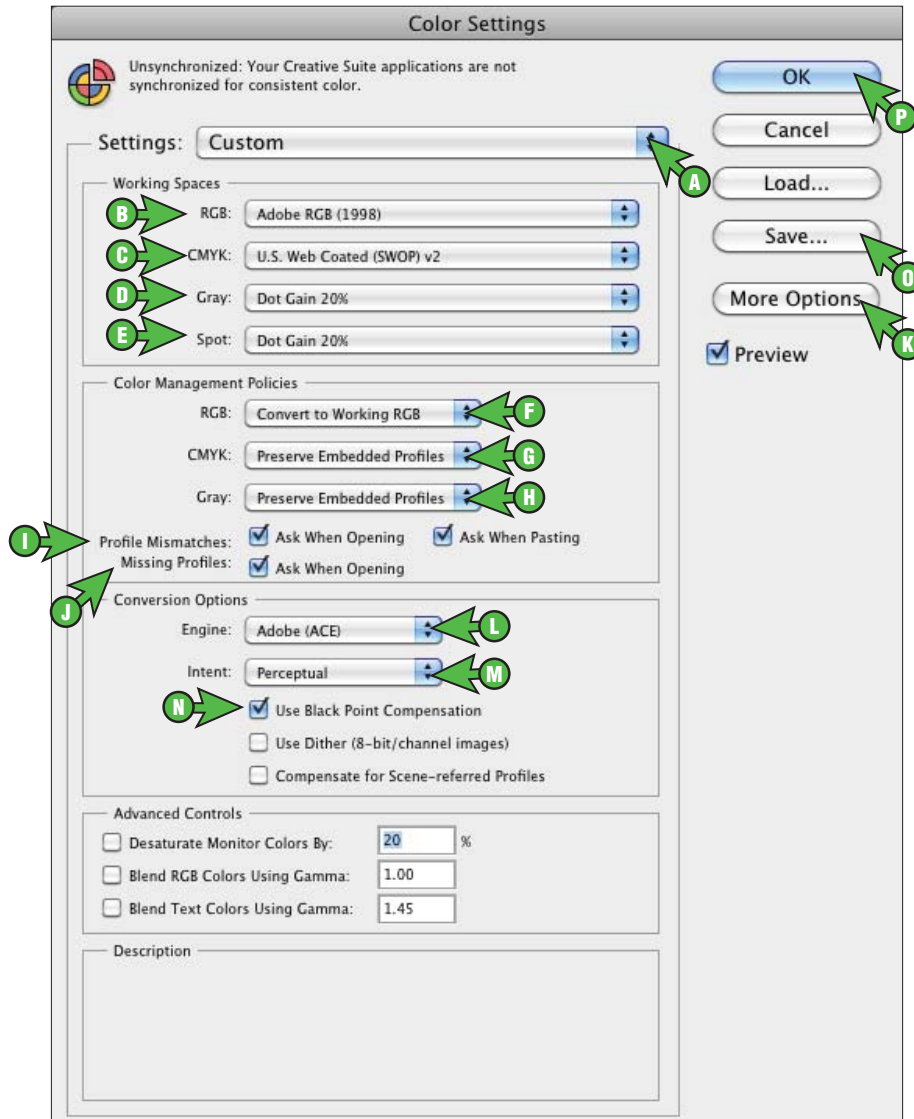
Color Settings

Unsynchronized: Your Creative Suite applications are not synchronized for consistent color.

OK

Cancel

Load...

Save...

More Options

Preview

P

A

O

K

Settings: Custom

Working Spaces

B RGB: Adobe RGB (1998)

C CMYK: U.S. Web Coated (SWOP) v2

D Gray: Dot Gain 20%

E Spot: Dot Gain 20%

Color Management Policies

RGB: Convert to Working RGB F

CMYK: Preserve Embedded Profiles G

Gray: Preserve Embedded Profiles H

I Profile Mismatches: Ask When Opening Ask When Pasting

Missing Profiles: Ask When Opening

J

Conversion Options

Engine: Adobe (ACE) L

Intent: Perceptual M

N Use Black Point Compensation

Use Dither (8-bit/channel images)

Compensate for Scene-referred Profiles

Advanced Controls

Desaturate Monitor Colors By: 20 %

Blend RGB Colors Using Gamma: 1.00

Blend Text Colors Using Gamma: 1.45

Description